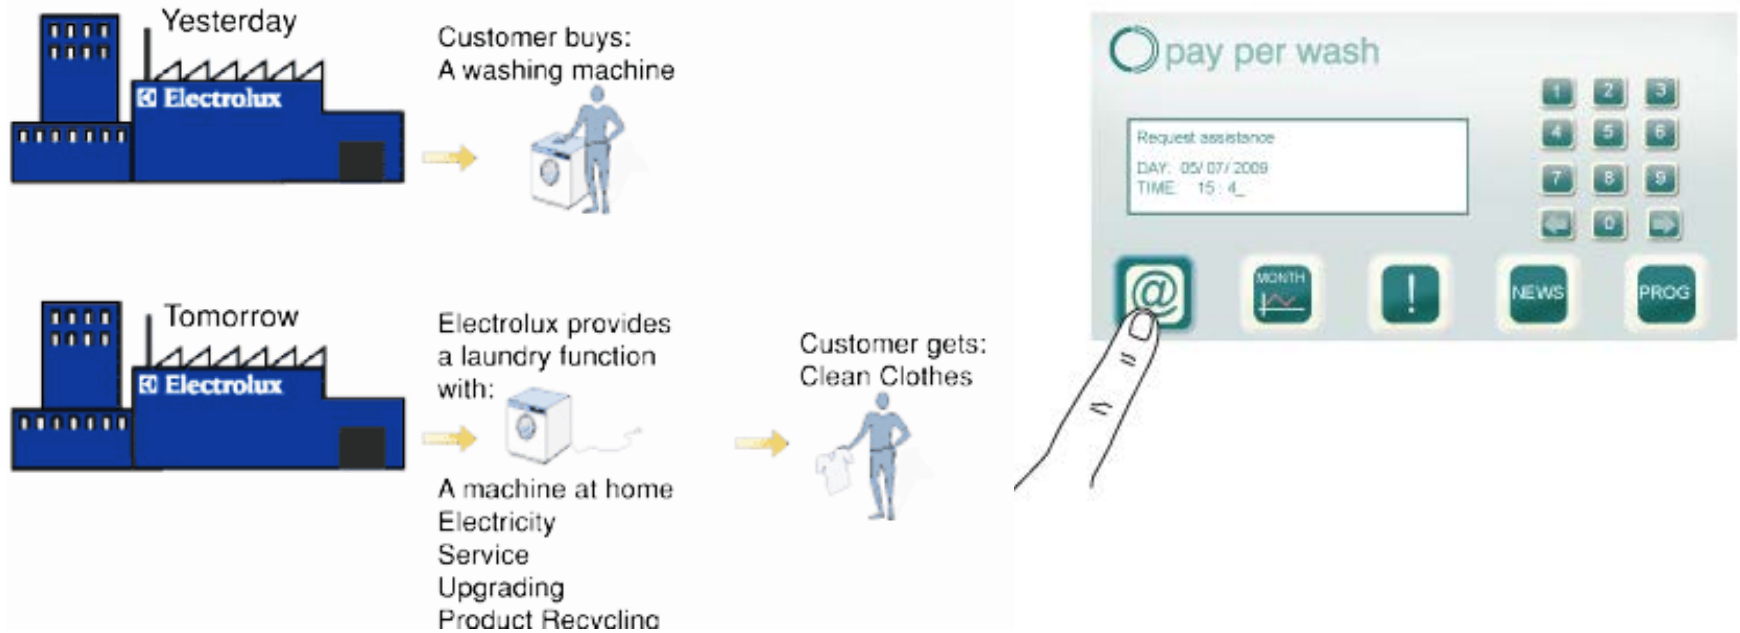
Yesterday

Electrolux

Customer buys:
A washing machine

Tomorrow

Electrolux

Electrolux provides a laundry function with:

A machine at home
Electricity
Service
Upgrading
Product Recycling

Customer gets:
Clean Clothes

pay per wash

Request assistance

DAY: 05/ 07/ 2009
TIME: 15 : 4_

1 2 3
4 5 6
7 8 9
0

@
MONTH
!
NEWS
PROG